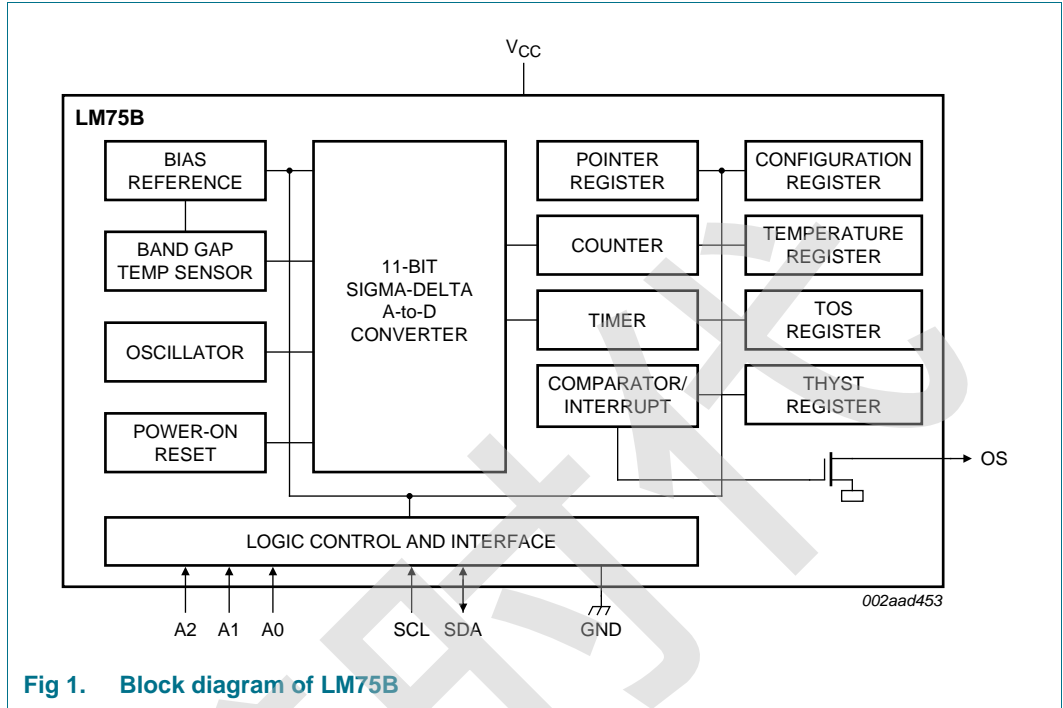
$V_{CC}$

LM75B

BIAS REFERENCE

BAND GAP TEMP SENSOR

OSCILLATOR

POWER-ON RESET

11-BIT SIGMA-DELTA A-to-D CONVERTER

POINTER REGISTER

COUNTER

TIMER

COMPARATOR/ INTERRUPT

CONFIGURATION REGISTER

TEMPERATURE REGISTER

TOS REGISTER

THYST REGISTER

OS

LOGIC CONTROL AND INTERFACE

002aad453

A2 A1 A0 SCL SDA GND

Fig 1. Block diagram of LM75B